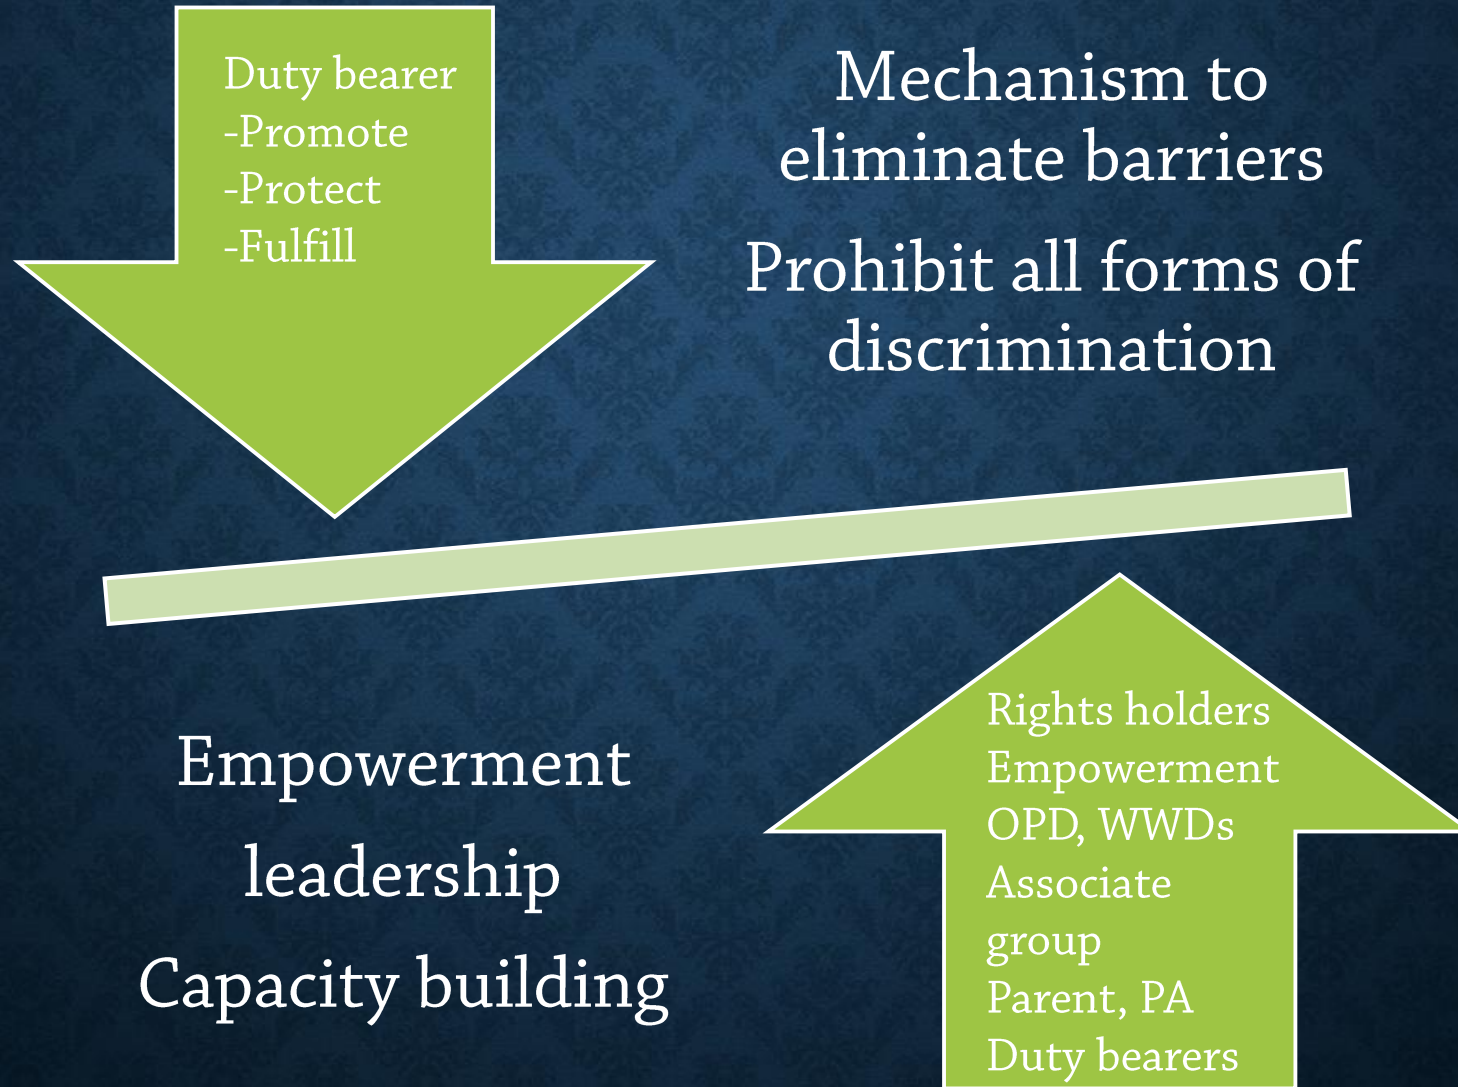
Duty bearer
-Promote
-Protect
-Fulfill

Mechanism to eliminate barriers

Prohibit all forms of discrimination

Empowerment

leadership

Capacity building

Rights holders
Empowerment
OPD, WWDs
Associate group
Parent, PA
Duty bearers